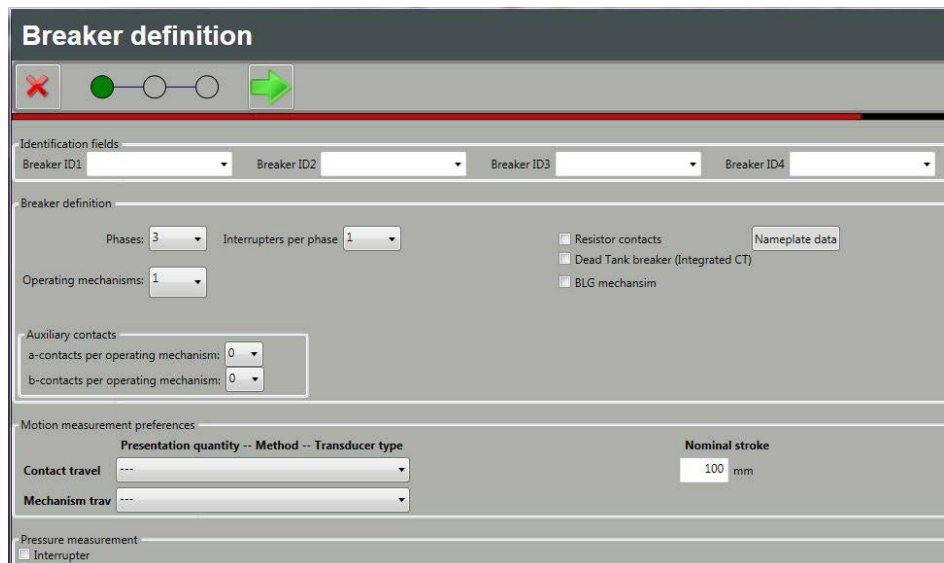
Breaker definition

Identification fields

Breaker ID1

Breaker ID2

Breaker ID3

Breaker ID4

Breaker definition

Phases: 3

Interrupters per phase 1

Operating mechanisms: 1

Resistor contacts

Nameplate data

Dead Tank breaker (Integrated CT)

BLG mechansim

Auxiliary contacts

a-contacts per operating mechanism: 0

b-contacts per operating mechanism: 0

Motion measurement preferences

Presentation quantity -- Method -- Transducer type

Nominal stroke

Contact travel ---

100 mm

Mechanism trav ---

Pressure measurement

Interrupter